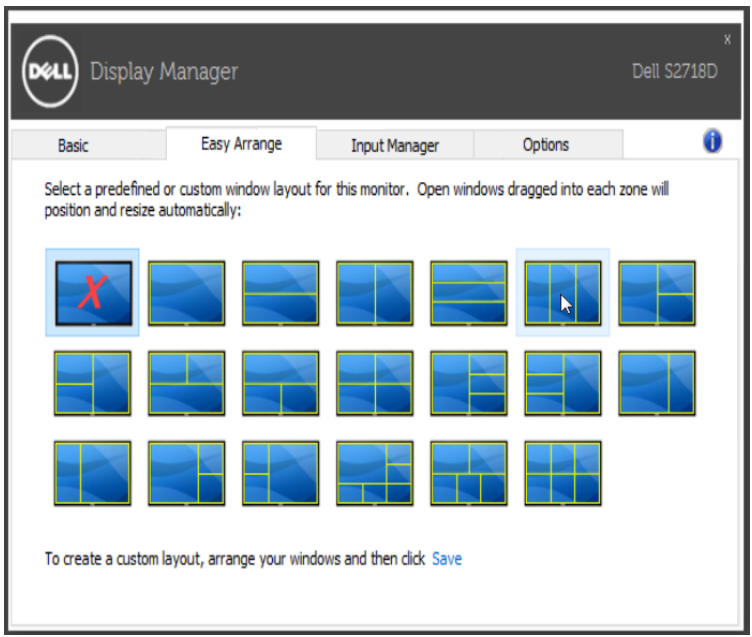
DELL Display Manager

Dell S2718D

x

Basic

Easy Arrange

Input Manager

Options

Select a predefined or custom window layout for this monitor. Open windows dragged into each zone will position and resize automatically:

X

To create a custom layout, arrange your windows and then click Save